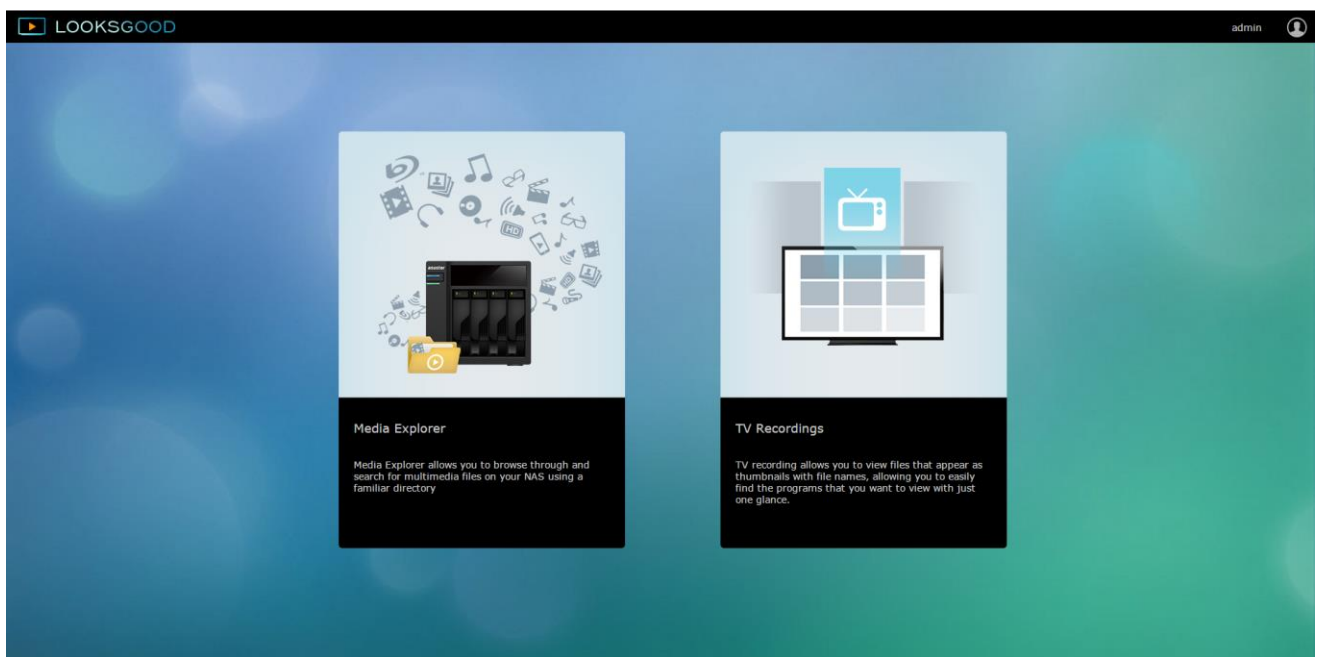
LOOKSGOOD

admin

HD

Media Explorer

Media Explorer allows you to browse through and search for multimedia files on your NAS using a familiar directory

TV Recordings

TV recording allows you to view files that appear as thumbnails with file names, allowing you to easily find the programs that you want to view with just one glance.